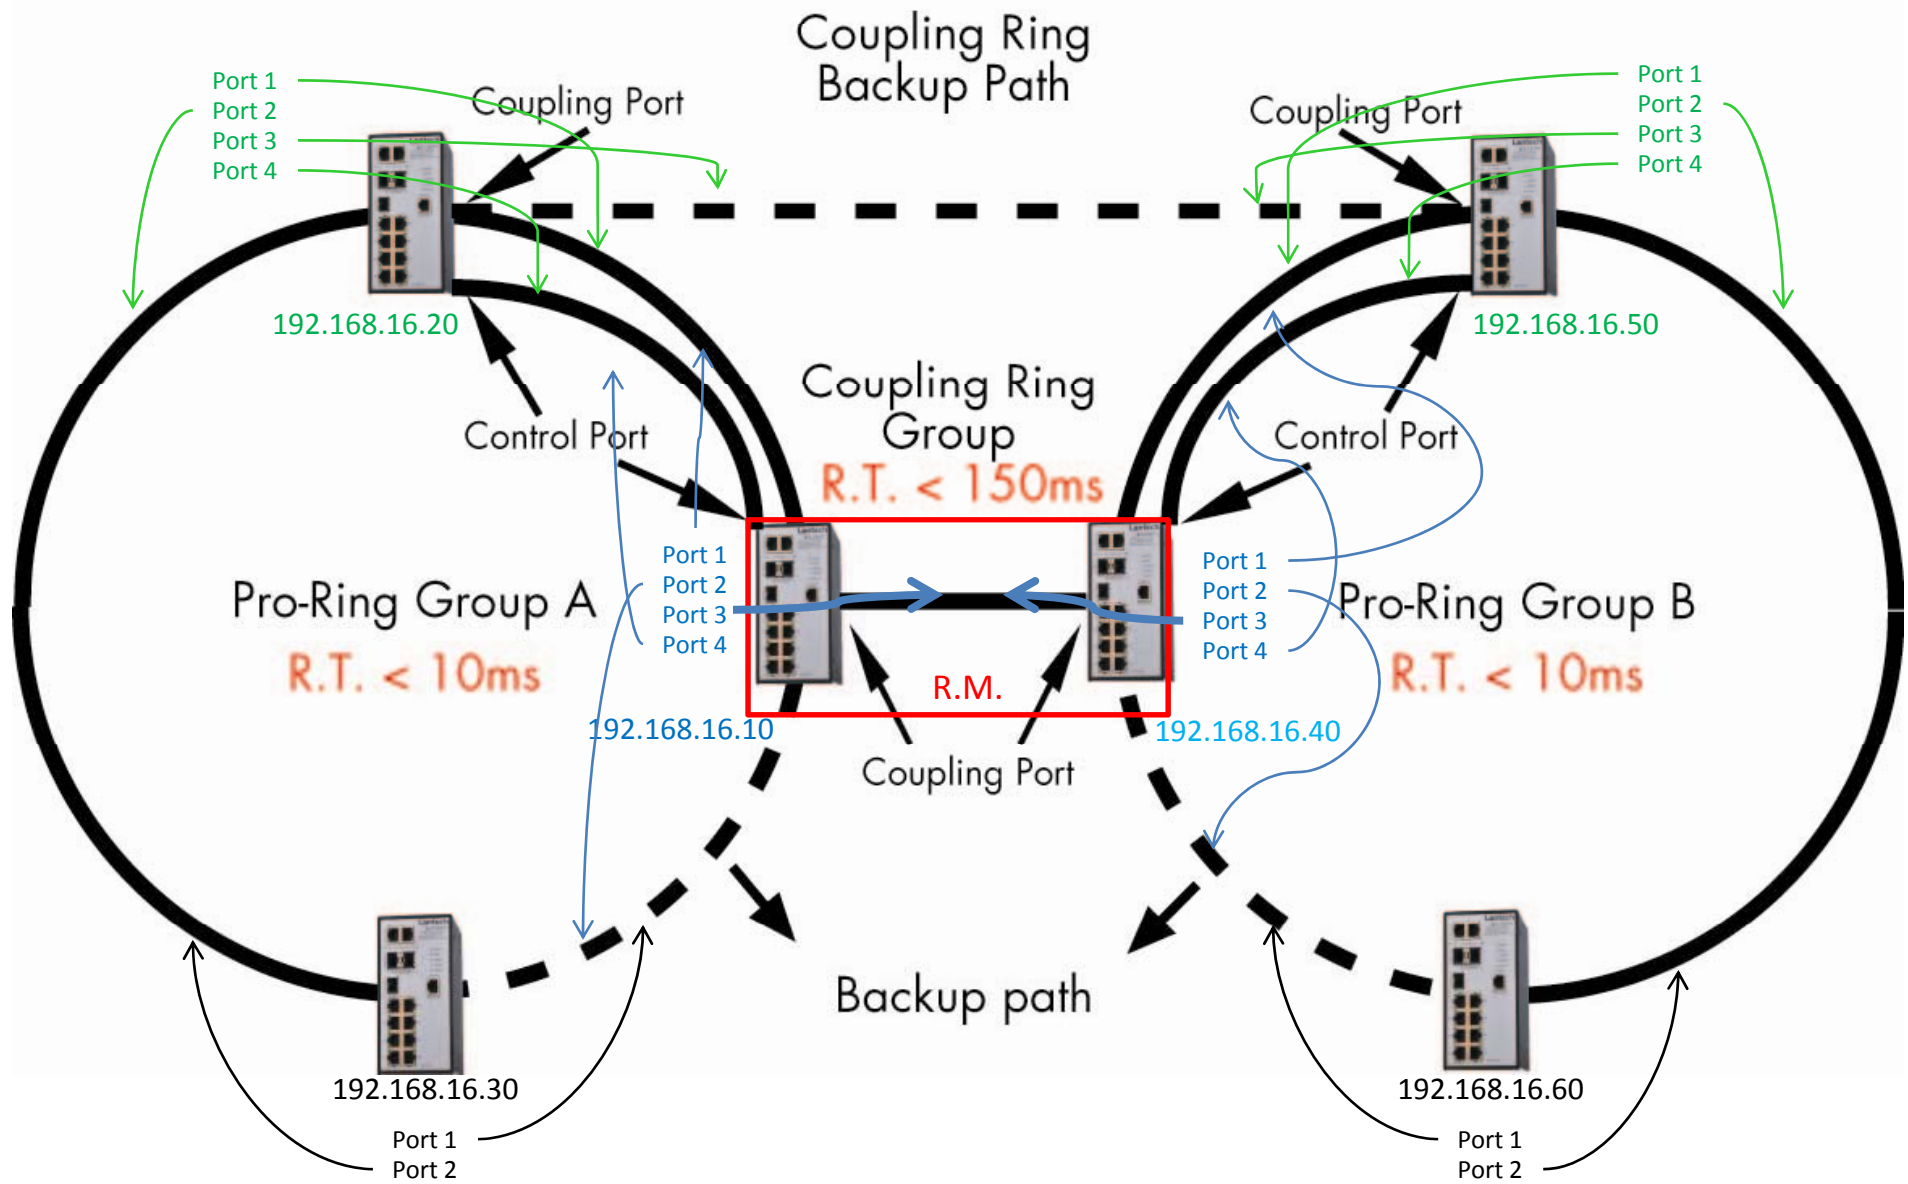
Coupling Ring
Backup Path

Port 1
Port 2
Port 3
Port 4

Coupling Port

Coupling Port

Port 1
Port 2
Port 3
Port 4

192.168.16.20

192.168.16.50

Coupling Ring
Group
R.T. < 150ms

Control Port

Control Port

Port 1
Port 2
Port 3
Port 4

Port 1
Port 2
Port 3
Port 4

Pro-Ring Group A
R.T. < 10ms

Pro-Ring Group B
R.T. < 10ms

R.M.

192.168.16.10

192.168.16.40

Coupling Port

Backup path

192.168.16.30
Port 1
Port 2

192.168.16.60
Port 1
Port 2